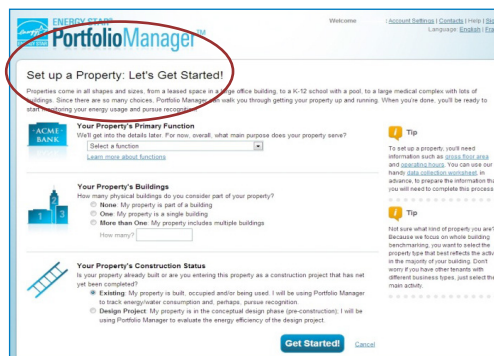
energy STAR

ENERGY STAR

PortfolioManager℠

Welcome | Account Settings | Contacts | Help | Sign
Language: English | Fra

Set up a Property: Let's Get Started!

Properties come in all shapes and sizes, from a leased space in a large office building, to a K-12 school with a pool, to a large medical complex with lots of buildings. Since there are so many choices, Portfolio Manager can walk you through getting your property up and running. When you're done, you'll be ready to start monitoring your energy usage and pursue recognition.

ACME BANK

Your Property's Primary Function
We'll get into the details later. For now, overall, what main purpose does your property serve?
Select a function
Learn more about functions

Your Property's Buildings
How many physical buildings do you consider part of your property?
None: My property is part of a building
One: My property is a single building.
More than One: My property includes multiple buildings
How many?

Your Property's Construction Status
Is your property already built or are you entering this property as a construction project that has not yet been completed?
Existing: My property is built, occupied and/or being used. I will be using Portfolio Manager to track energy/water consumption and, perhaps, pursue recognition.
Design Project: My property is in the conceptual design phase (pre-construction); I will be using Portfolio Manager to evaluate the energy efficiency of the design project.

Get Started! Cancel

Tip
To set up a property, you'll need information such as gross floor area and operating hours. You can use our handy data collection worksheet, in advance, to prepare the information that you will need to complete this process.

Tip
Not sure what kind of property you are? Because we focus on whole building benchmarking, you want to select the property type that best reflects the activ in the majority of your building. Don't worry if you have other tenants with different business types, just select the main activity.